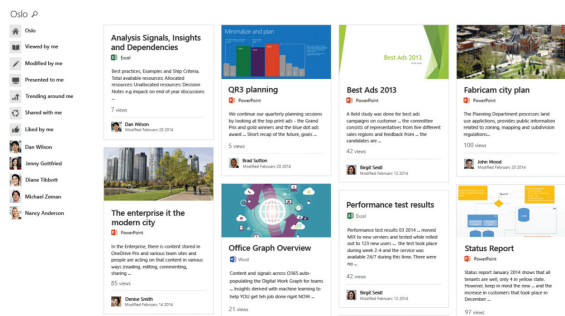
Oslo

Oslo
Viewed by me
Modified by me
Presented to me
Trending around me
Shared with me
Liked by me
Dan Wilson
Jenny Gottfried
Diane Tibbott
Michael Zeman
Nancy Anderson

Analysis Signals, Insights and Dependencies
Excel
Best practices, Examples and Ship Criteria. Total available resources: Allocated resources: Outstanding: Decision Notes e.g impact on end of year process:
Dan Wilson
Modified February 20 2014

The enterprise it the modern city
PowerPoint
In the Enterprise, there is content stored in OneDriver Pro and various team sites and people are working on it in various ways (reading, editing, commenting, sharing ...
65 views
Denise Smith
Modified February 20 2014

Minimalize and plan
QR3 planning
PowerPoint
We continue our quarterly planning sessions by looking at the top print ads - The Grand Prix and gold winners and the blue dot ads award ... Short recap of the future, goals ...
5 views
Brad Sutton
Modified February 20 2014

Office Graph Overview
Word
Content and signals across O365 auto-populating the Digital Work Graph for teams ... Insights derived with machine learning YOU get job done faster ...
21 views

Best Ads 2013
Best Ads 2013
PowerPoint
A field study was done for best ads campaigns on customer ... the committee consists of representatives from the different sales regions and feedback from ... the candidates are ...
42 views
Birgit Seidl
Modified February 12 2014

Performance test results
Excel
Performance test results 03 2014 ... moved MIX to new servers and tested while rolled out to 123 new users ... the test took place during week 2-4 and the service was available 24/7 during this time. There were no ...
42 views
Birgit Seidl
Modified February 20 2014

Fabricam city plan
PowerPoint
The Planning Department processes land use applications, provides public information related to zoning, mapping and subdivision regulations ...
100 views
John Wood
Modified February 20 2014

Status Report
PowerPoint
Status report January 2014 shows that all tenants are well, only 4 are in critical state. However, keep in mind the new ... and the old fashion ... on customer place ...
97 views